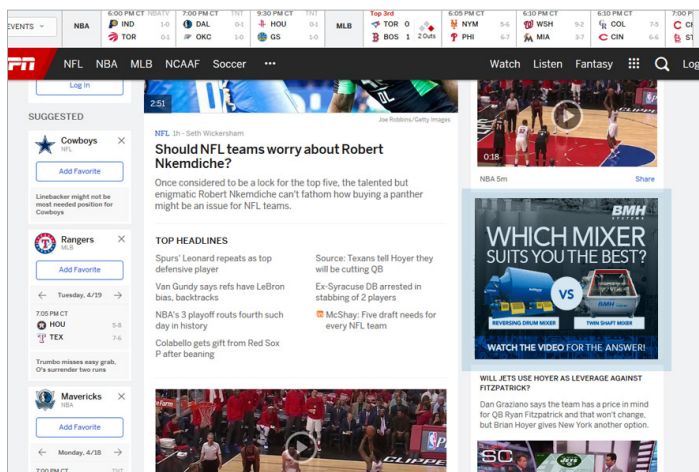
EVENTS NBA 6:00 PM CT NBATV IND 1-0 TOR 0-1 7:00 PM CT TNT DAL 0-1 OKC 1-0 9:30 PM CT TNT HOU 0-1 GS 1-0 MLB Top 3rd TOR 0 BOS 1 2 Outs 6:05 PM CT NYM 5-6 PHI 6-7 6:05 PM CT WSH 9-2 MIA 3-7 6:10 PM CT COL 7-5 CIN 6-6

NFL NBA MLB NCAAF Soccer ••• Watch Listen Fantasy Log

Log In

SUGGESTED

Cowboys
NFL
Add Favorite
Linebacker might not be most needed position for Cowboys

Rangers
MLB
Add Favorite
Tuesday, 4/19
7:05 PM CT
HOU 5-8
TEX 7-6
Trumbo misses easy grab, O's surrender two runs

Mavericks
NBA
Add Favorite
Monday, 4/18
7:00 PM CT

2:51
Joe Robbins/Getty Images

NFL 1h - Seth Wickersham
Should NFL teams worry about Robert Nkemdiche?
Once considered to be a lock for the top five, the talented but enigmatic Robert Nkemdiche can't fathom how buying a panther might be an issue for NFL teams.

TOP HEADLINES
Spurs' Leonard repeats as top defensive player
Van Gundy says refs have LeBron bias, backtracks
NBA's 3 playoff routs fourth such day in history
Colabello gets gift from Red Sox P after beaning
Source: Texans tell Hoyer they will be cutting QB
Ex-Syracuse DB arrested in stabbing of 2 players
McShay: Five draft needs for every NFL team

0:18
NBA 5m Share

BMH
WHICH MIXER SUITS YOU THE BEST?
VS
REVERSING DRUM MIXER TWIN SHAFT MIXER
WATCH THE VIDEO FOR THE ANSWER!

WILL JETS USE HOYER AS LEVERAGE AGAINST FITZPATRICK?
Dan Graziano says the team has a price in mind for QB Ryan Fitzpatrick and that won't change, but Brian Hoyer gives New York another option.